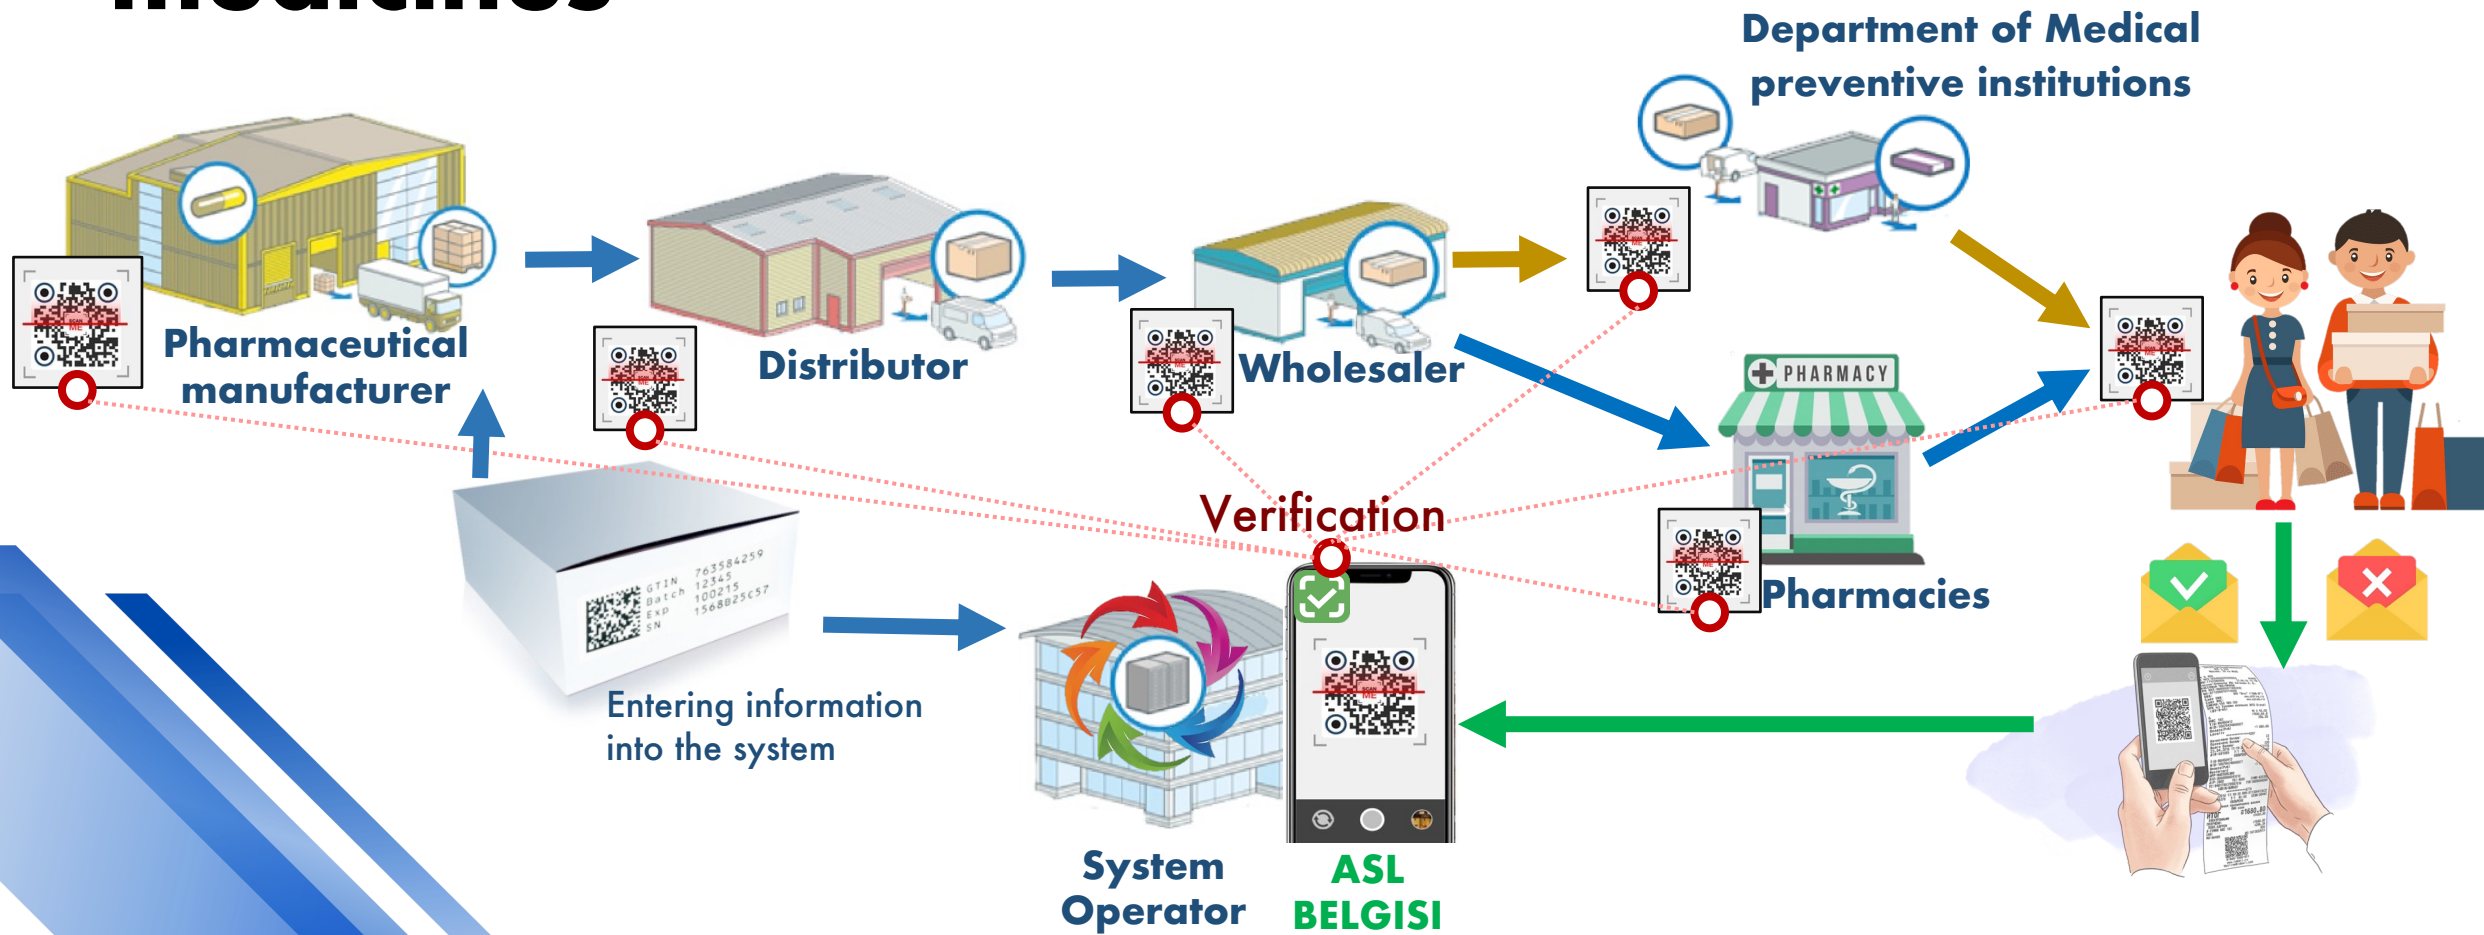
medicines

Department of Medical preventive institutions

Pharmaceutical manufacturer

Distributor

Wholesaler

PHARMACY

Pharmacies

Verification

GTIN 763584259
Batch 12345
Exp 100215
SN 1568B25C57

Entering information into the system

System Operator

ASL BELGISI